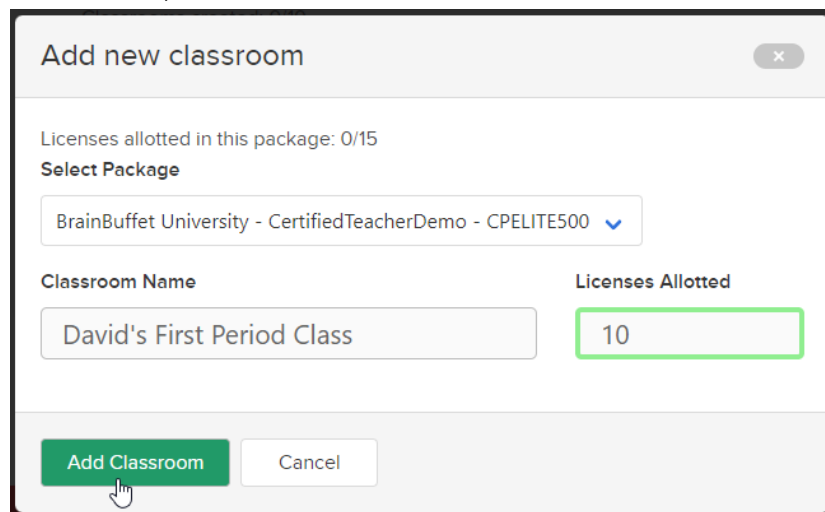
Add new classroom

×

Licenses allotted in this package: 0/15

Select Package

BrainBuffet University - CertifiedTeacherDemo - CPELITE500

Classroom Name

David's First Period Class

Licenses Allotted

10

Add Classroom

Cancel